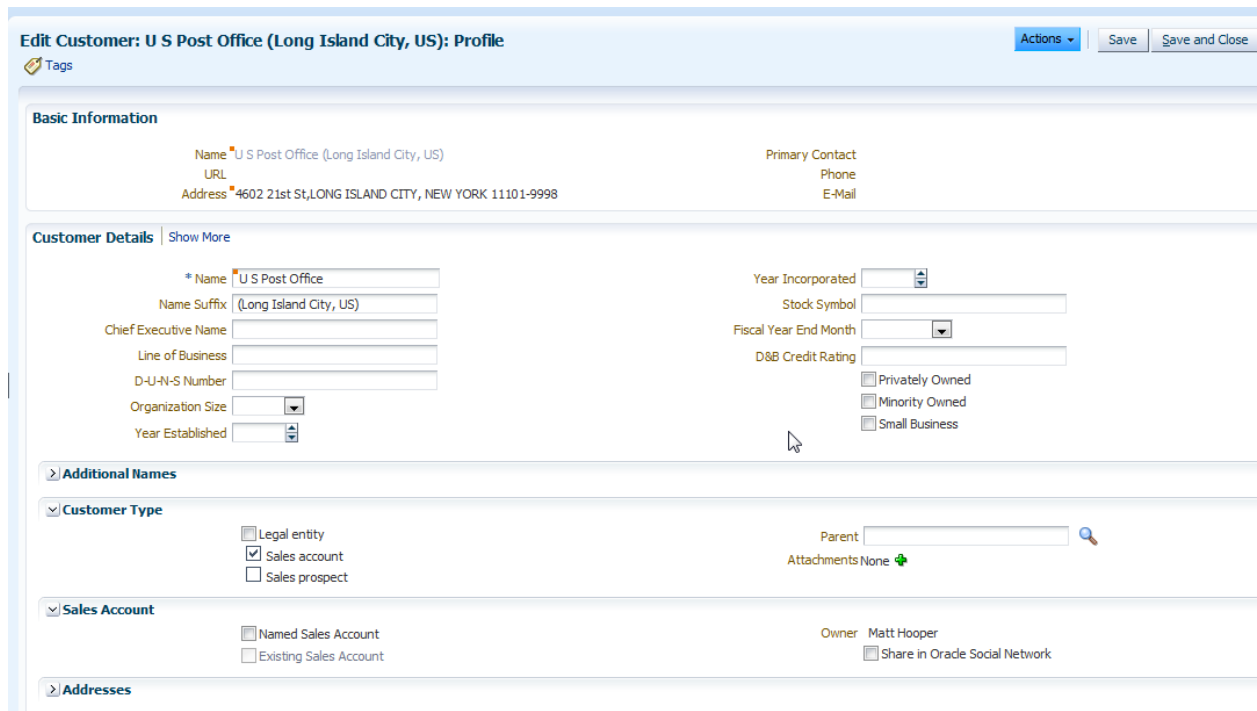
Edit Customer: U S Post Office (Long Island City, US): Profile

Tags

Actions

Save

Save and Close

Basic Information

Name U S Post Office (Long Island City, US)
URL
Address 4602 21st St,LONG ISLAND CITY, NEW YORK 11101-9998

Primary Contact
Phone
E-Mail

Customer Details | Show More

* Name U S Post Office
Name Suffix (Long Island City, US)
Chief Executive Name
Line of Business
D-U-N-S Number
Organization Size
Year Established

Year Incorporated
Stock Symbol
Fiscal Year End Month
D&B Credit Rating
Privately Owned
Minority Owned
Small Business

Additional Names

Customer Type

Legal entity
Sales account
Sales prospect

Parent
Attachments None

Sales Account

Named Sales Account
Existing Sales Account

Owner Matt Hooper
Share in Oracle Social Network

Addresses